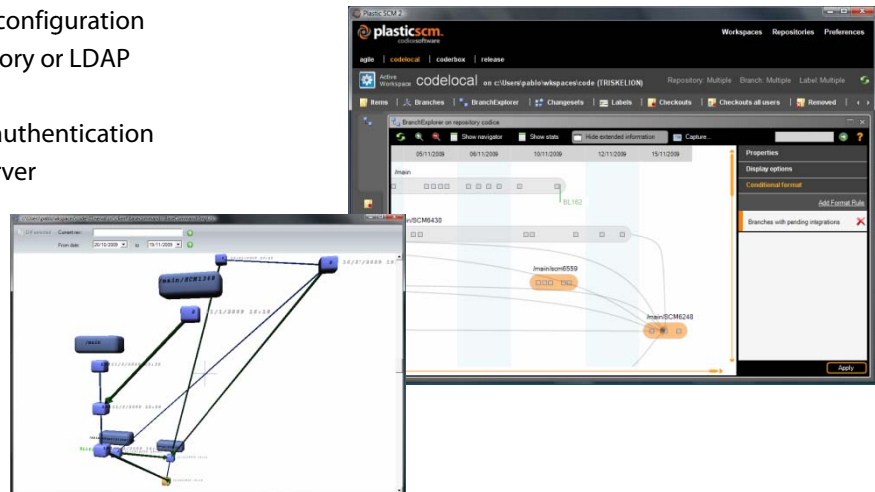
configuration
ory or LDAP

uthentication
rver

Plastic SCM 2
plasticscm.
codicesoftware
Workspaces Repositories Preferences
agile | codelocal | coderbox | release
Active Workspace codelocal on c:\Users\pablo\wkspaces\code (TRISKELION) Repository: Multiple Branch: Multiple Label: Multiple
Items | Branches | BranchExplorer | Changesets | Labels | Checkouts | Checkouts all users | Removed
BranchExplorer on repository codice
Show navigator Show stats Hide extended information Capture...
05/11/2009 06/11/2009 10/11/2009 12/11/2009 15/11/2009
/main
BL162
in/SCM6430
/main/scm6559
/main/SCM6248
Properties
Display options
Conditional format
Add Format Rule
Branches with pending integrations
Apply

From date 20/10/2009 to 15/11/2009
/main/SCM1349
/main